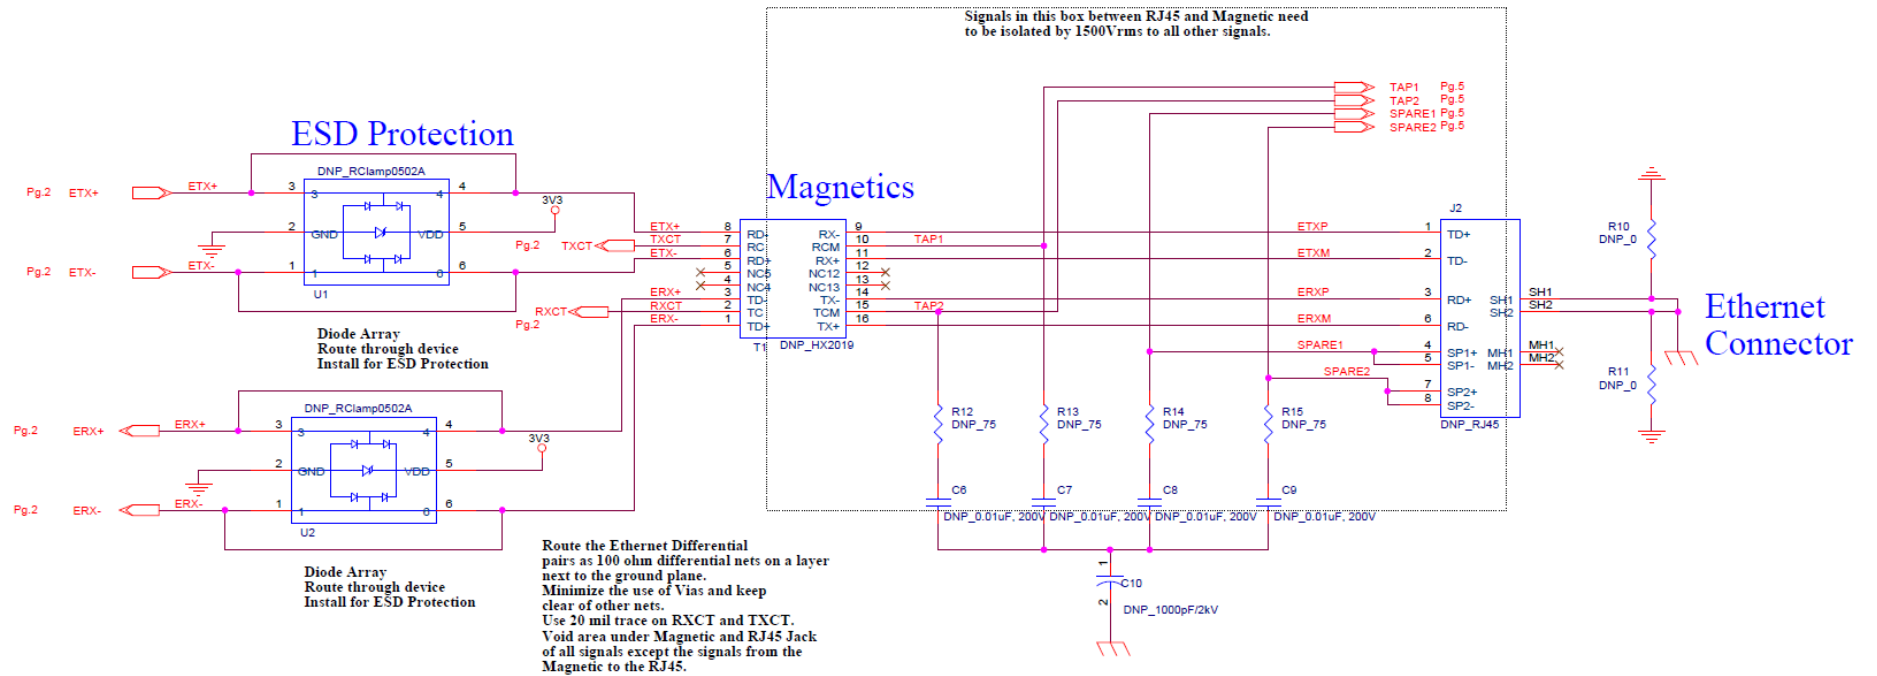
Signals in this box between RJ45 and Magnetic need to be isolated by 1500Vrms to all other signals.

TAP1 Pg.5
TAP2 Pg.5
SPARE1 Pg.5
SPARE2 Pg.5

ESD Protection

DNP_RClamp0502A

Pg.2 ETX+ ETX+ 3 3 4 4 3V3
2 GND VDD 5
Pg.2 TXCT
Pg.2 ETX- ETX- 1 1 6 6
U1

Magnetics

ETX+ 8 RD- RX- 9
TXCT 7 RC RCM 10 TAP1
ETX- 6 RD+ RX+ 11
5 NC5 NC12 12
4 NC4 NC13 13
ERX+ 3 TD- TX- 14
RXCT 2 TC TCM 15 TAP2
ERX- 1 TD+ TX+ 16
T1 DNP_HX2019

Pg.2 RXCT
Pg.2

Diode Array
Route through device
Install for ESD Protection

DNP_RClamp0502A
Pg.2 ERX+ ERX+ 3 3 4 4 3V3
2 GND VDD 5
Pg.2 ERX- ERX- 1 1 6 6
U2

Diode Array
Route through device
Install for ESD Protection

ETXP 1 TD+
ETXM 2 TD-
ERXP 3 RD+
ERXM 6 RD-
SPARE1 4 SP1+
5 SP1-
SPARE2 7 SP2+
8 SP2-
J2
SH1 SH1
SH2 SH2
MH1 MH1
MH2 MH2
DNP_RJ45

R10
DNP_0
R11
DNP_0

Ethernet Connector

R12 DNP_75
R13 DNP_75
R14 DNP_75
R15 DNP_75

C6 C7 C8 C9
DNP_0.01uF, 200V DNP_0.01uF, 200V DNP_0.01uF, 200V DNP_0.01uF, 200V

1
C10
2
DNP_1000pF/2kV

Route the Ethernet Differential pairs as 100 ohm differential nets on a layer next to the ground plane.
Minimize the use of Vias and keep clear of other nets.
Use 20 mil trace on RXCT and TXCT.
Void area under Magnetic and RJ45 Jack of all signals except the signals from the Magnetic to the RJ45.